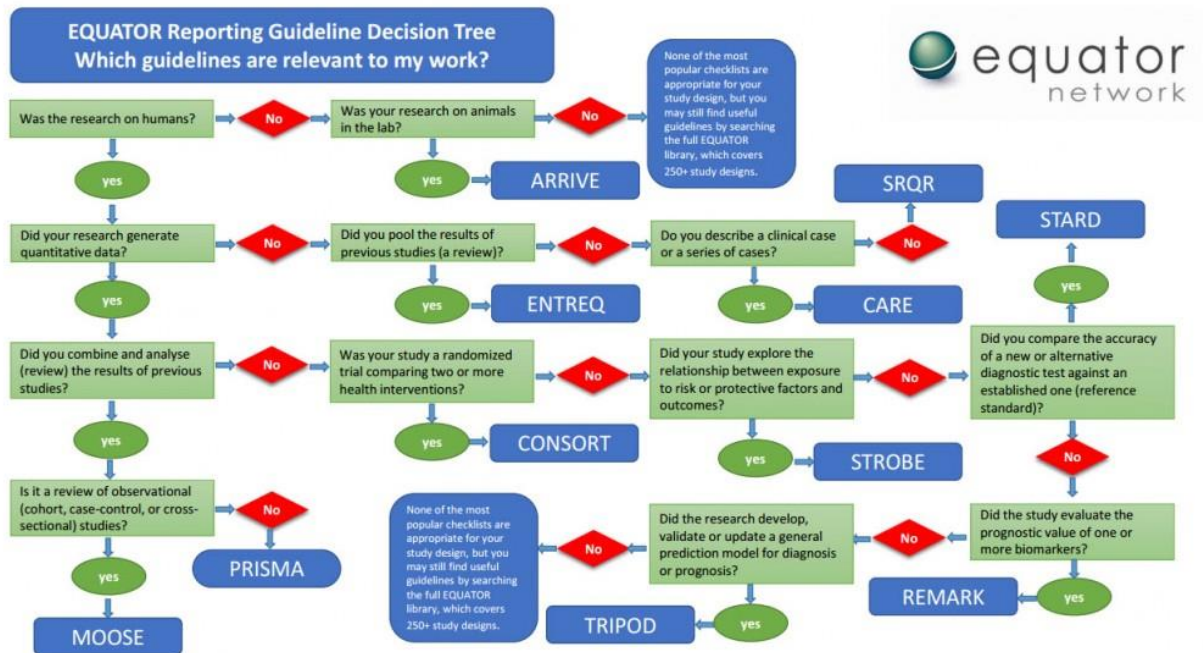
EQUATOR Reporting Guideline Decision Tree
Which guidelines are relevant to my work?

equator
network

Was the research on humans?

No

Was your research on animals in the lab?

No

None of the most popular checklists are appropriate for your study design, but you may still find useful guidelines by searching the full EQUATOR library, which covers 250+ study designs.

yes

yes

ARRIVE

SRQR

STARD

Did your research generate quantitative data?

No

Did you pool the results of previous studies (a review)?

No

Do you describe a clinical case or a series of cases?

No

yes

yes

ENTREQ

yes

CARE

yes

Did you combine and analyse (review) the results of previous studies?

No

Was your study a randomized trial comparing two or more health interventions?

No

Did your study explore the relationship between exposure to risk or protective factors and outcomes?

No

Did you compare the accuracy of a new or alternative diagnostic test against an established one (reference standard)?

yes

yes

CONSORT

yes

STROBE

No

Is it a review of observational (cohort, case-control, or cross-sectional) studies?

No

PRISMA

None of the most popular checklists are appropriate for your study design, but you may still find useful guidelines by searching the full EQUATOR library, which covers 250+ study designs.

No

Did the research develop, validate or update a general prediction model for diagnosis or prognosis?

No

Did the study evaluate the prognostic value of one or more biomarkers?

yes

TRIPOD

yes

REMARK

yes

MOOSE